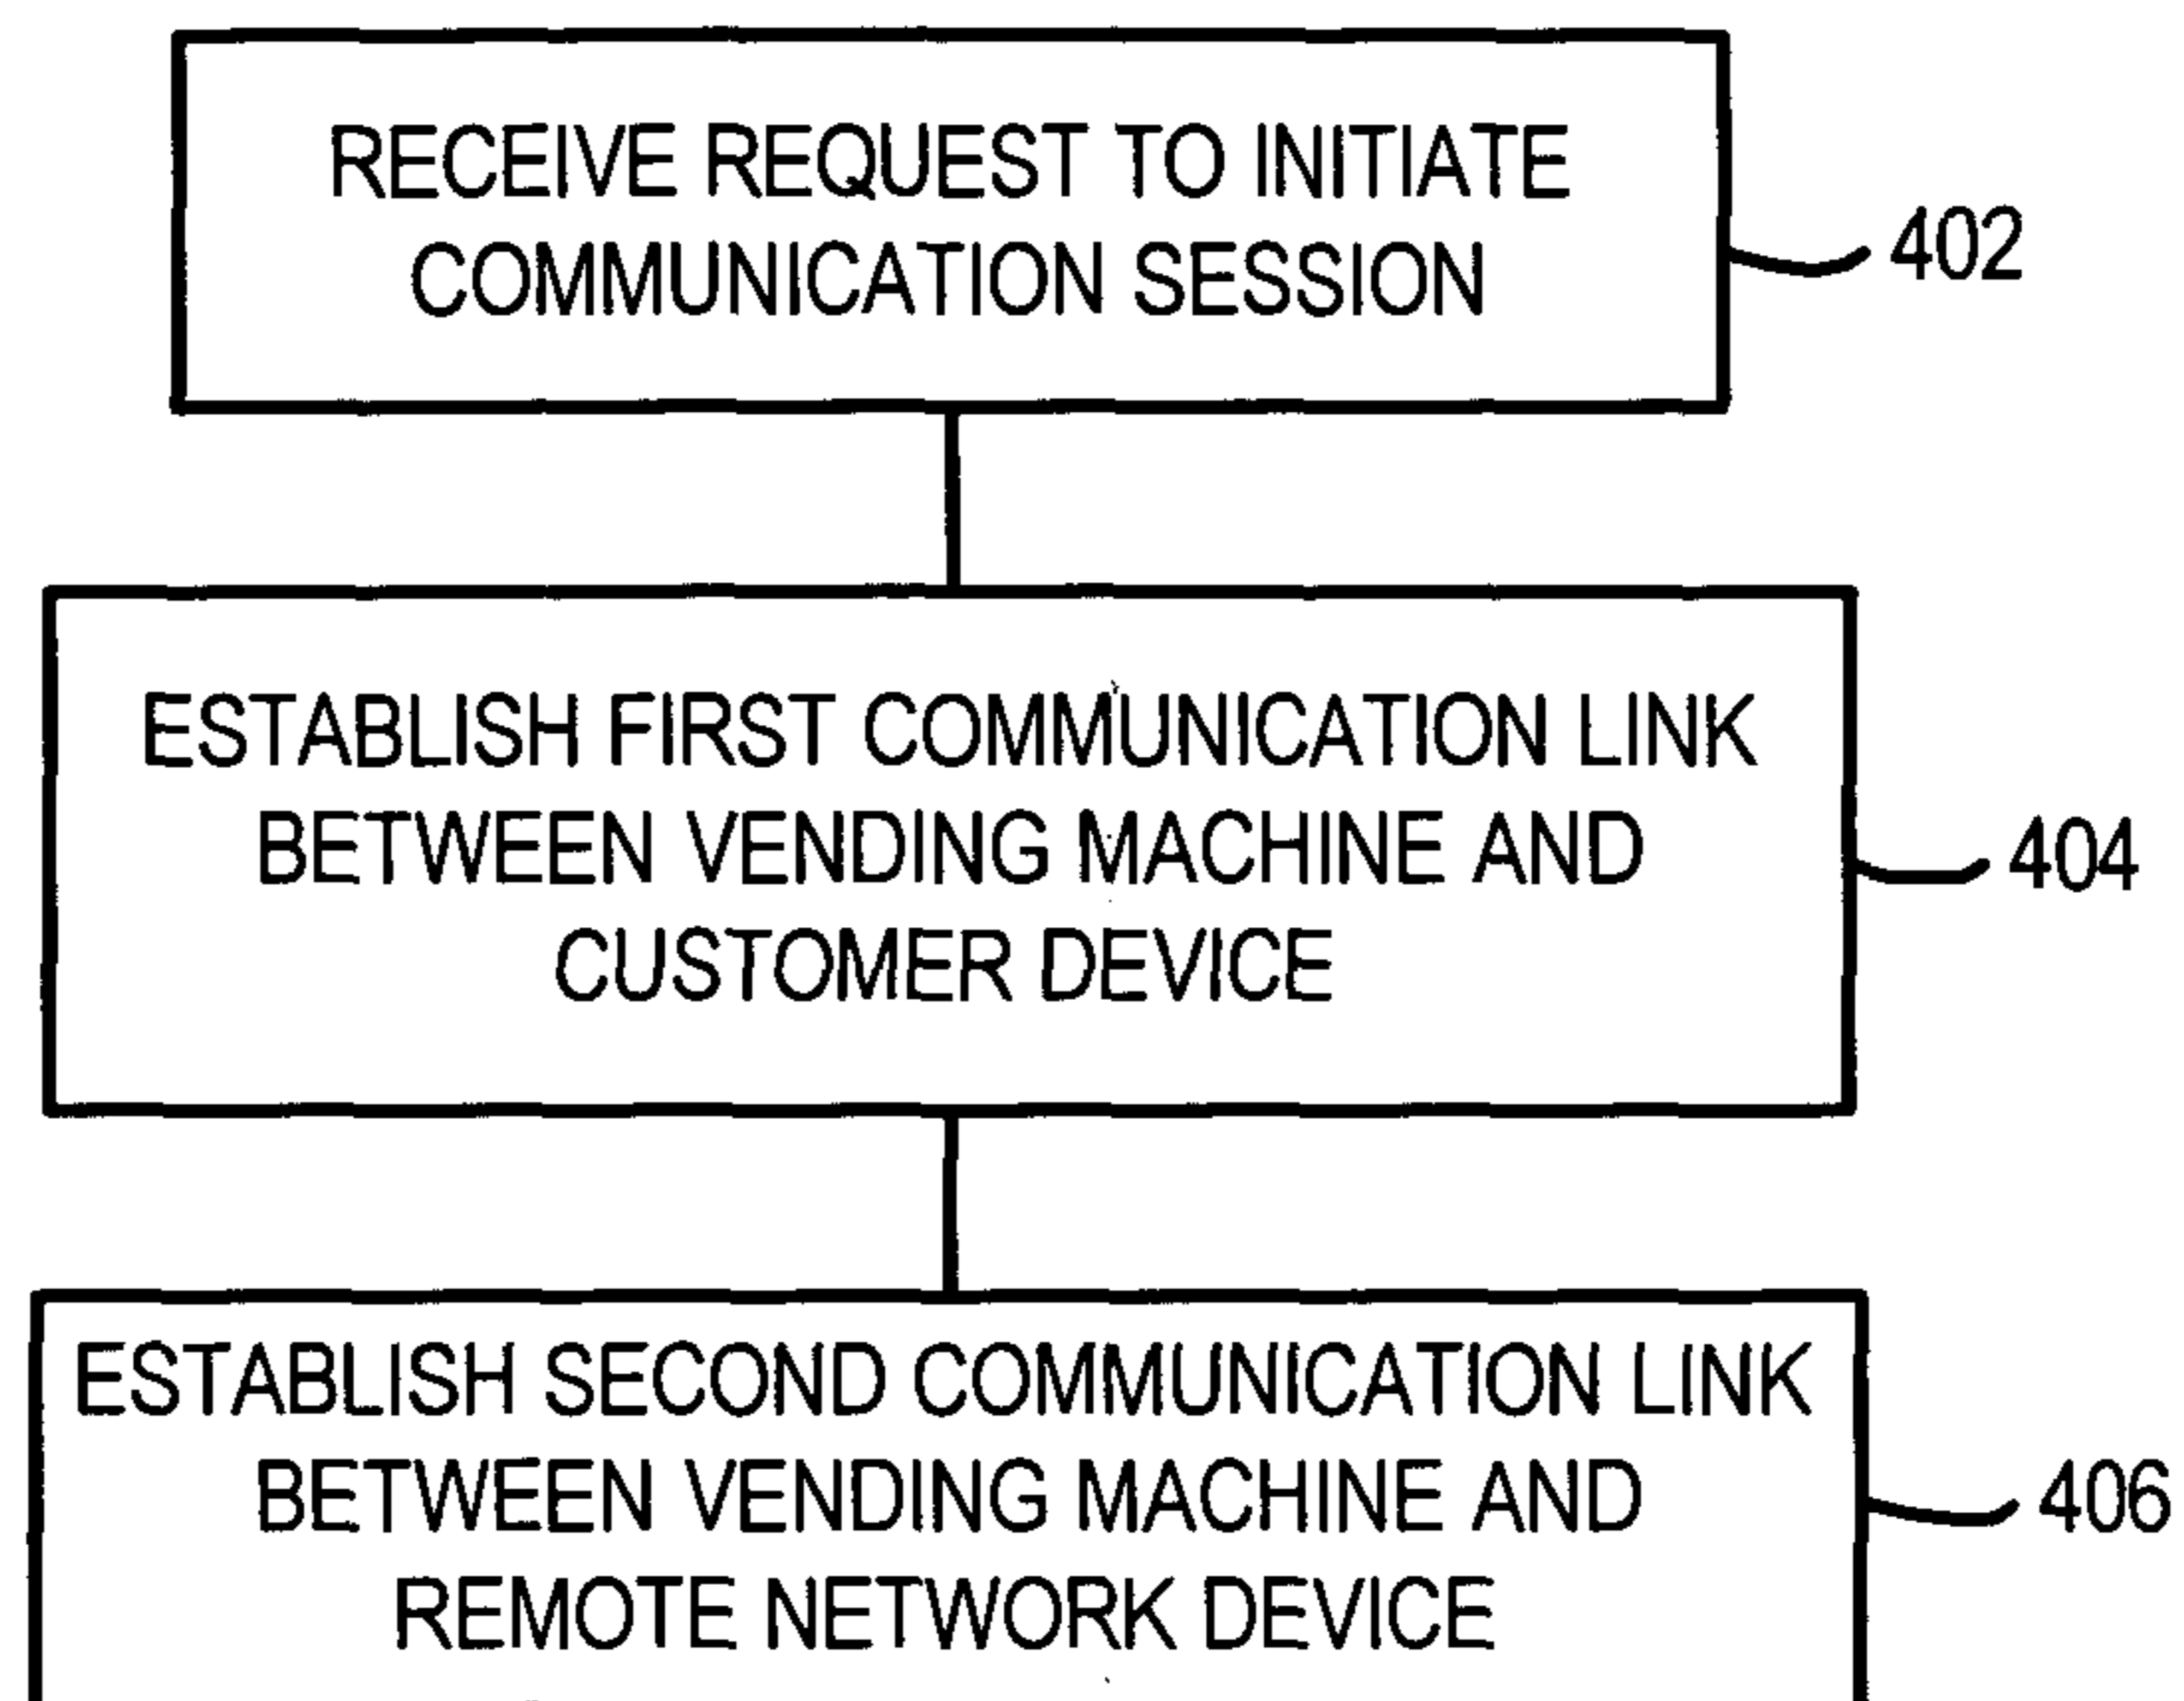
RECEIVE REQUEST TO INITIATE COMMUNICATION SESSION

402

ESTABLISH FIRST COMMUNICATION LINK BETWEEN VENDING MACHINE AND CUSTOMER DEVICE

404

ESTABLISH SECOND COMMUNICATION LINK BETWEEN VENDING MACHINE AND REMOTE NETWORK DEVICE

406